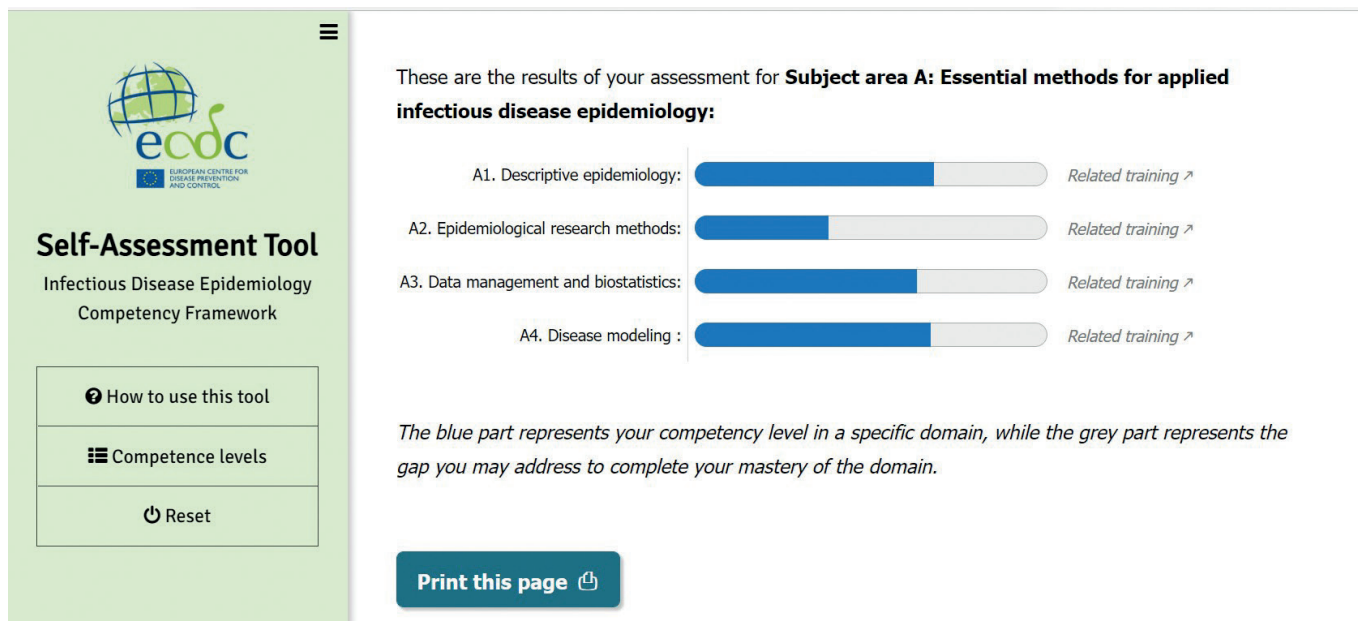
ecdc
EUROPEAN CENTRE FOR DISEASE PREVENTION AND CONTROL

Self-Assessment Tool
Infectious Disease Epidemiology Competency Framework

How to use this tool
Competence levels
Reset

These are the results of your assessment for **Subject area A: Essential methods for applied infectious disease epidemiology:**

A1. Descriptive epidemiology: Related training ↗
A2. Epidemiological research methods: Related training ↗
A3. Data management and biostatistics: Related training ↗
A4. Disease modeling : Related training ↗

*The blue part represents your competency level in a specific domain, while the grey part represents the gap you may address to complete your mastery of the domain.*

Print this page